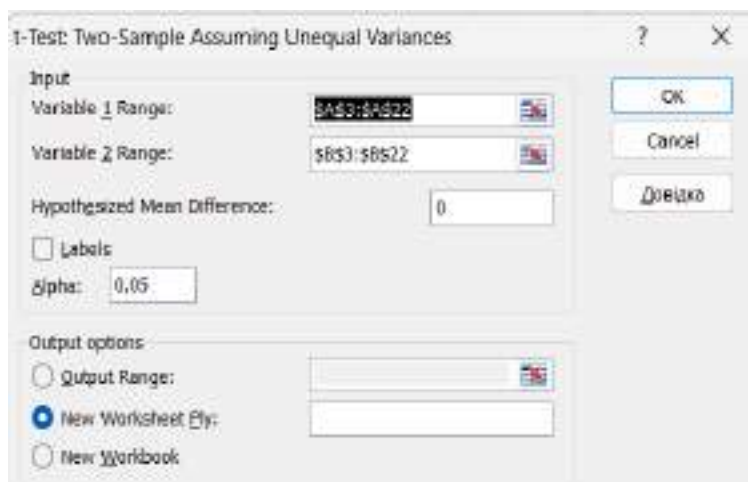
t-Test: Two-Sample Assuming Unequal Variances

?

X

Input

Variable 1 Range: $A$3:$A$22

Variable 2 Range: $B$3:$B$22

Hypothesized Mean Difference: 0

Labels

Alpha: 0,05

Output options

Output Range:

New Worksheet Ply:

New Workbook

OK

Cancel

Довідка